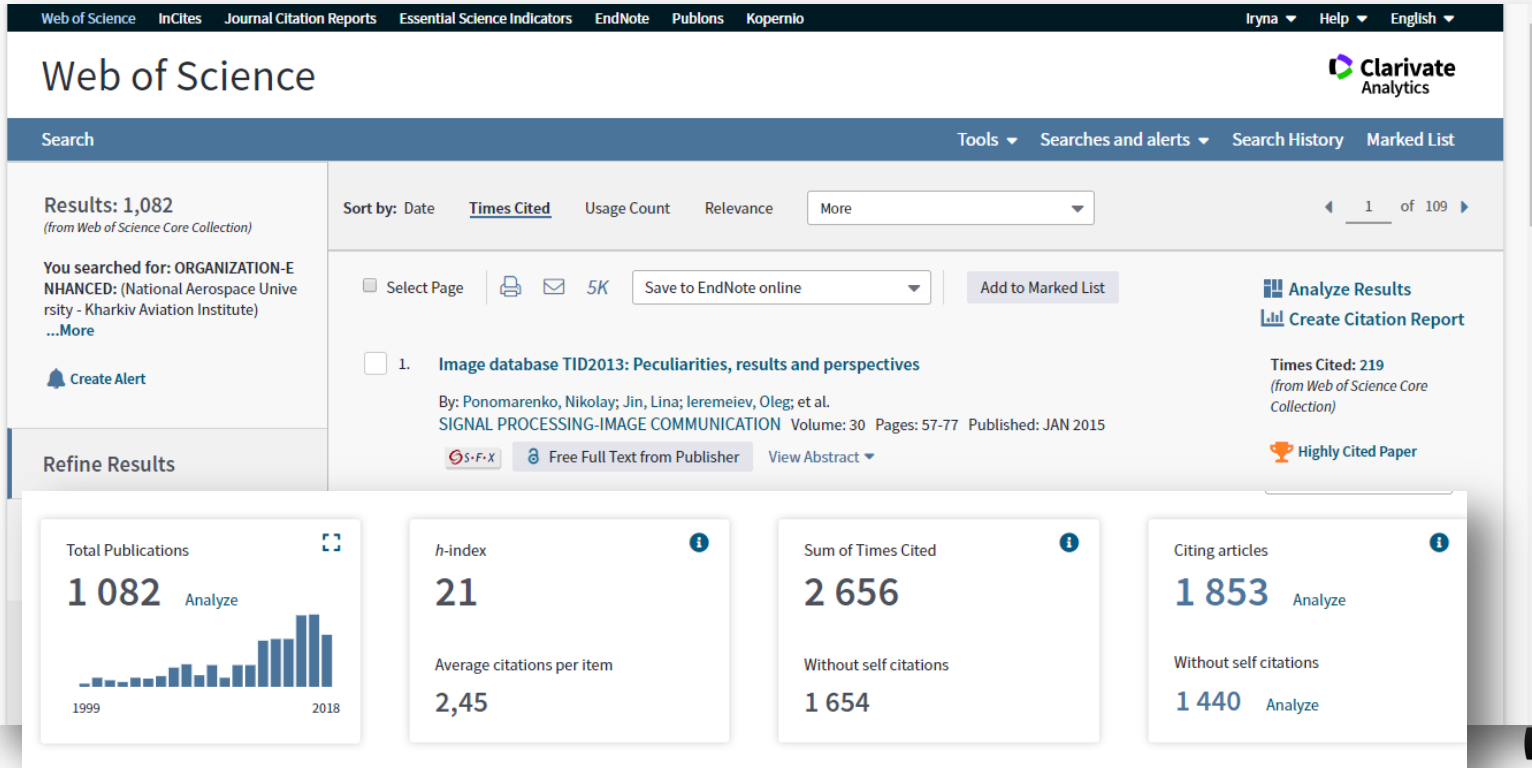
Web of Science InCites Journal Citation Reports Essential Science Indicators EndNote Publons Kopernio Iryna Help English

Web of Science

Clarivate Analytics

Search Tools Searches and alerts Search History Marked List

Results: 1,082
(from Web of Science Core Collection)

You searched for: ORGANIZATION-ENHANCED: (National Aerospace University - Kharkiv Aviation Institute)
...More

Create Alert

Refine Results

Sort by: Date Times Cited Usage Count Relevance More

1 of 109

Select Page 5K Save to EndNote online Add to Marked List

Analyze Results
Create Citation Report

1. Image database TID2013: Peculiarities, results and perspectives
By: Ponomarenko, Nikolay; Jin, Lina; Ieremeiev, Oleg; et al.
SIGNAL PROCESSING-IMAGE COMMUNICATION Volume: 30 Pages: 57-77 Published: JAN 2015
S·F·X Free Full Text from Publisher View Abstract

Times Cited: 219
(from Web of Science Core Collection)

Highly Cited Paper

Total Publications
1 082 Analyze
1999 2018

h-index
21
Average citations per item
2,45

Sum of Times Cited
2 656
Without self citations
1 654

Citing articles
1 853 Analyze
Without self citations
1 440 Analyze